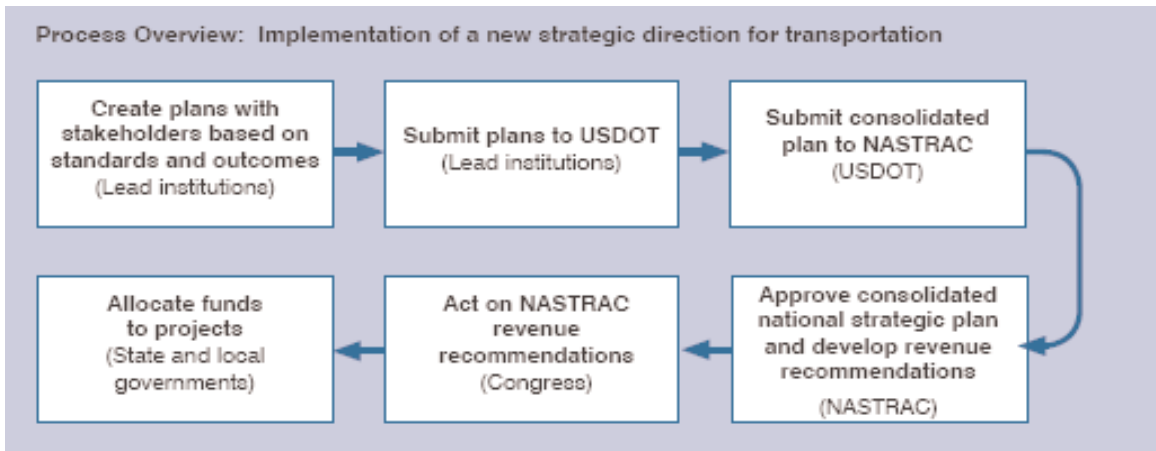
Process Overview: Implementation of a new strategic direction for transportation

Create plans with stakeholders based on standards and outcomes (Lead institutions)

Submit plans to USDOT (Lead institutions)

Submit consolidated plan to NASTRAC (USDOT)

Approve consolidated national strategic plan and develop revenue recommendations (NASTRAC)

Act on NASTRAC revenue recommendations (Congress)

Allocate funds to projects (State and local governments)